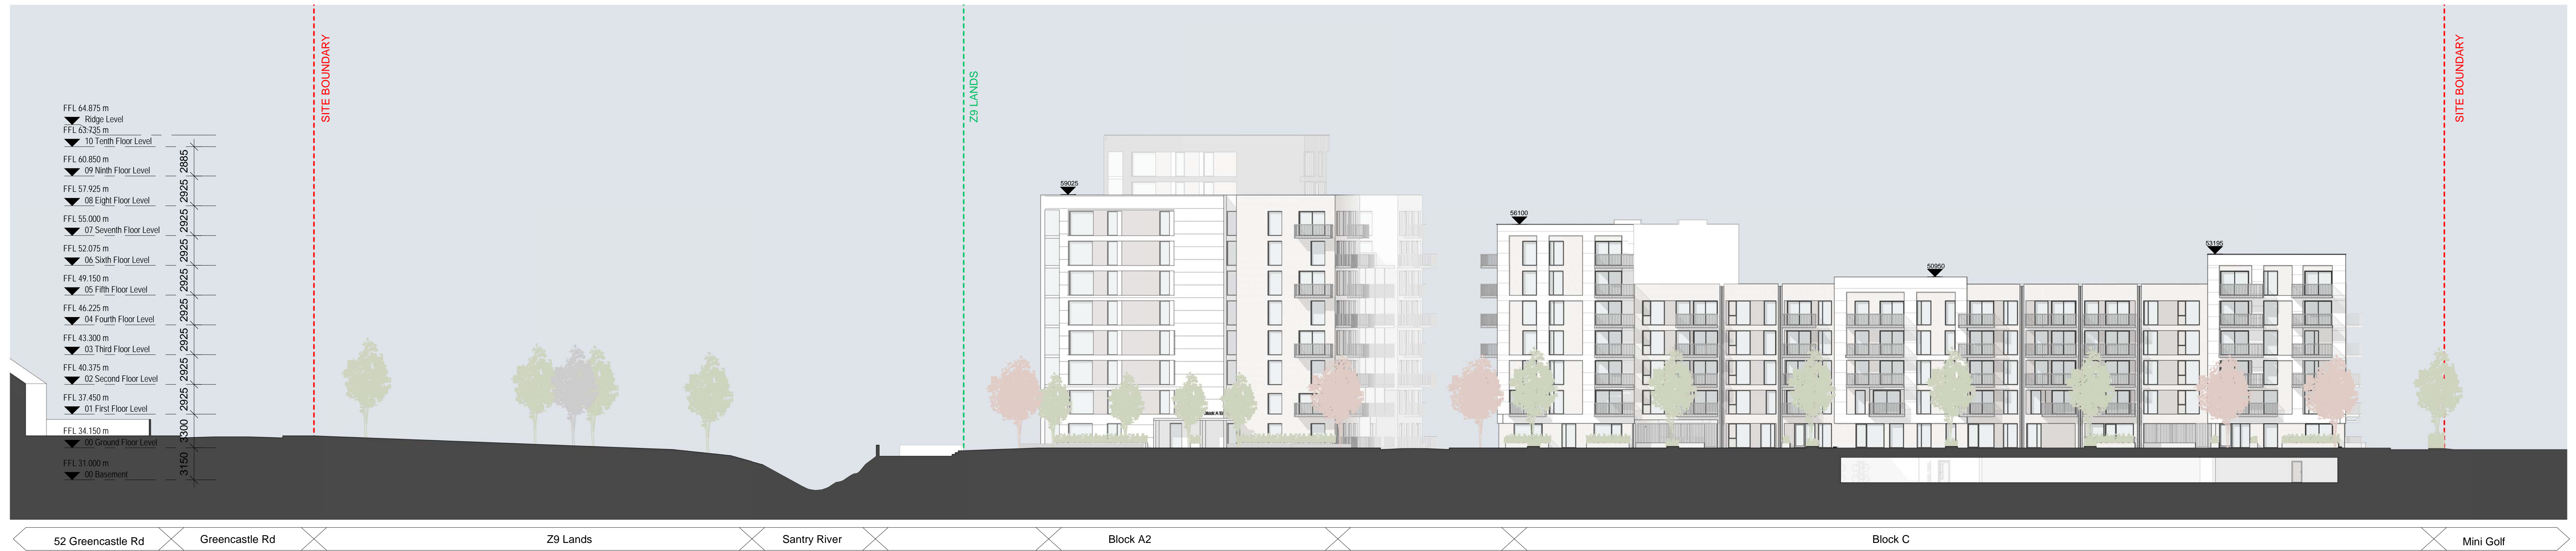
FFL 64.875 m
Ridge Level
FFL 63.735 m
10 Tenth Floor Level
FFL 60.850 m
09 Ninth Floor Level
FFL 57.925 m
08 Eight Floor Level
FFL 55.000 m
07 Seventh Floor Level
FFL 52.075 m
06 Sixth Floor Level
FFL 49.150 m
05 Fifth Floor Level
FFL 46.225 m
04 Fourth Floor Level
FFL 43.300 m
03 Third Floor Level
FFL 40.375 m
02 Second Floor Level
FFL 37.450 m
01 First Floor Level
FFL 34.150 m
00 Ground Floor Level
FFL 31.000 m
00 Basement

2885
2925
2925
2925
2925
2925
2925
2925
2925
3300
3150

SITE BOUNDARY

Z9 LANDS

59025

56100

50950

53195

SITE BOUNDARY

52 Greencastle Rd | Greencastle Rd | Z9 Lands | Santry River | Block A2 | Block C | Mini Golf